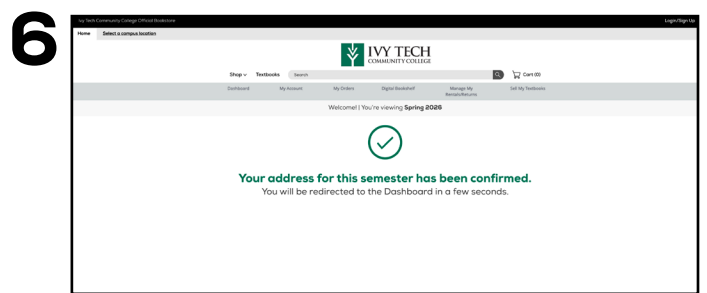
6

Ivy Tech Community College Official Bookstore

Login/Sign Up

Home Select a campus location

IVY TECH
COMMUNITY COLLEGE

Shop ∨ Textbooks Search

Cart (0)

Dashboard My Account My Orders Digital Bookshelf Manage My Rentals/Returns Sell My Textbooks

Welcome! | You're viewing Spring 2026

Your address for this semester has been confirmed.
You will be redirected to the Dashboard in a few seconds.